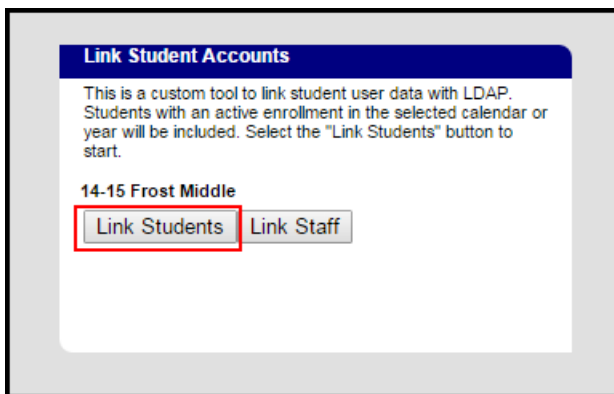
Link Student Accounts

This is a custom tool to link student user data with LDAP. Students with an active enrollment in the selected calendar or year will be included. Select the "Link Students" button to start.

14-15 Frost Middle

Link Students Link Staff